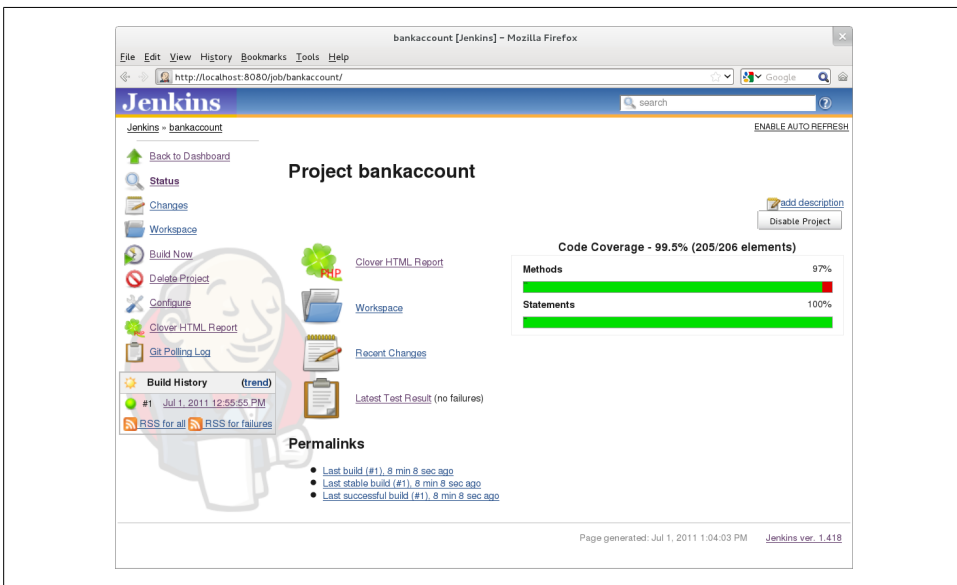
bankaccount [Jenkins] - Mozilla Firefox

File Edit View History Bookmarks Tools Help

http://localhost:8080/job/bankaccount/

Google

Jenkins

search

Jenkins » bankaccount

ENABLE AUTO REFRESH

Back to Dashboard

Status

Changes

Workspace

Build Now

Delete Project

Configure

Clover HTML Report

Git Polling Log

Build History (trend)

#1 Jul 1, 2011 12:55:55 PM

RSS for all RSS for failures

Project bankaccount

add description

Disable Project

PHP

Clover HTML Report

Workspace

Recent Changes

Latest Test Result (no failures)

Code Coverage - 99.5% (205/206 elements)

| Methods | 97% |
|---|---|
| Statements | 100% |

Permalinks

- Last build (#1), 8 min 8 sec ago
- Last stable build (#1), 8 min 8 sec ago
- Last successful build (#1), 8 min 8 sec ago

Page generated: Jul 1, 2011 1:04:03 PM Jenkins ver. 1.418